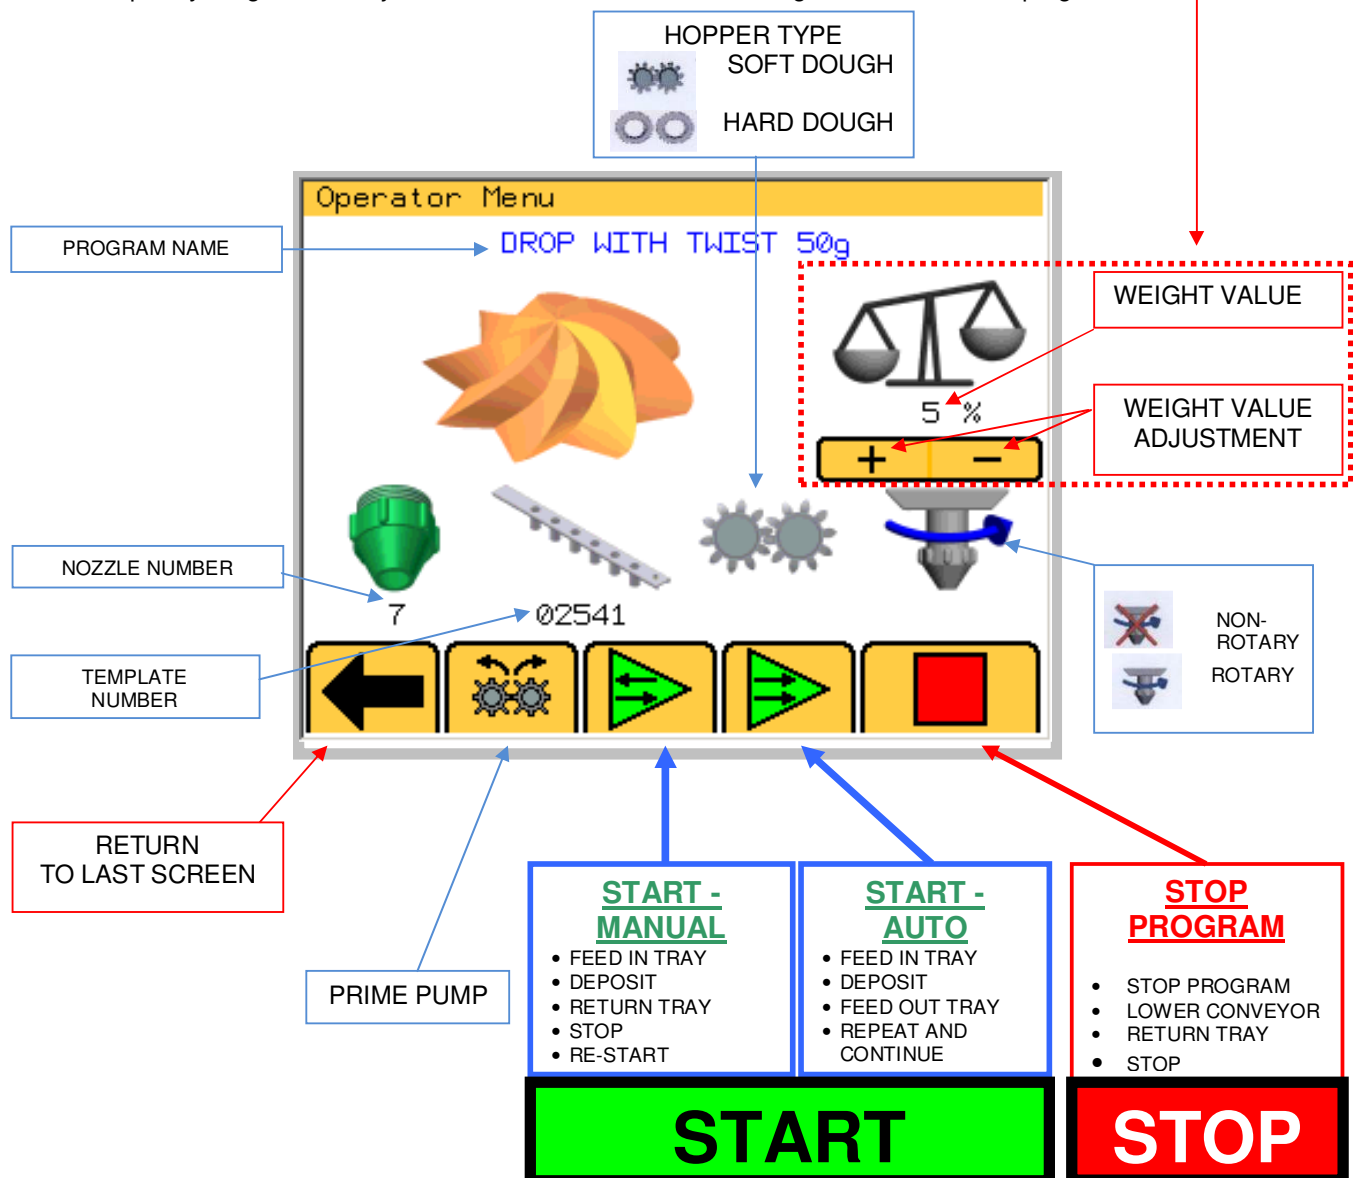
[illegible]

HOPPER TYPE
SOFT DOUGH
HARD DOUGH

Operator Menu

PROGRAM NAME

DROP WITH TWIST 50g

WEIGHT VALUE

5 %

WEIGHT VALUE ADJUSTMENT

+ −

NOZZLE NUMBER

7

02541

TEMPLATE NUMBER

NON-ROTARY
ROTARY

RETURN TO LAST SCREEN

PRIME PUMP

START - MANUAL
• FEED IN TRAY
• DEPOSIT
• RETURN TRAY
• STOP
• RE-START

START - AUTO
• FEED IN TRAY
• DEPOSIT
• FEED OUT TRAY
• REPEAT AND CONTINUE

STOP PROGRAM
• STOP PROGRAM
• LOWER CONVEYOR
• RETURN TRAY
• STOP

START

STOP